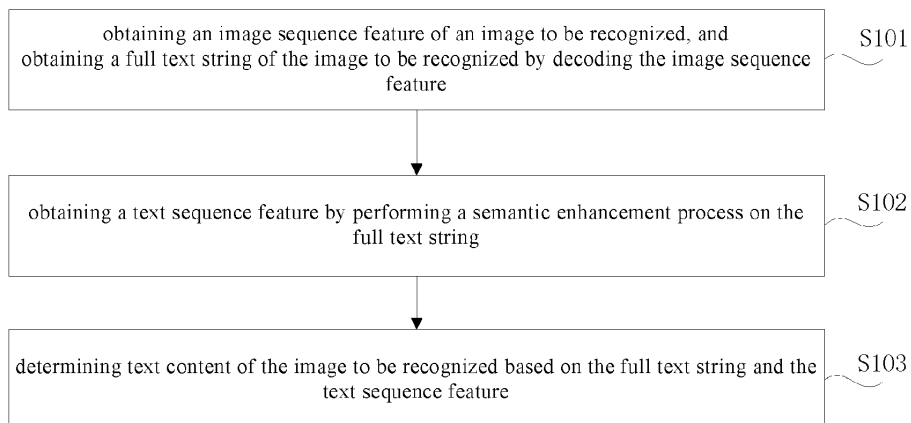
obtaining an image sequence feature of an image to be recognized, and obtaining a full text string of the image to be recognized by decoding the image sequence feature

S101

obtaining a text sequence feature by performing a semantic enhancement process on the full text string

S102

determining text content of the image to be recognized based on the full text string and the text sequence feature

S103